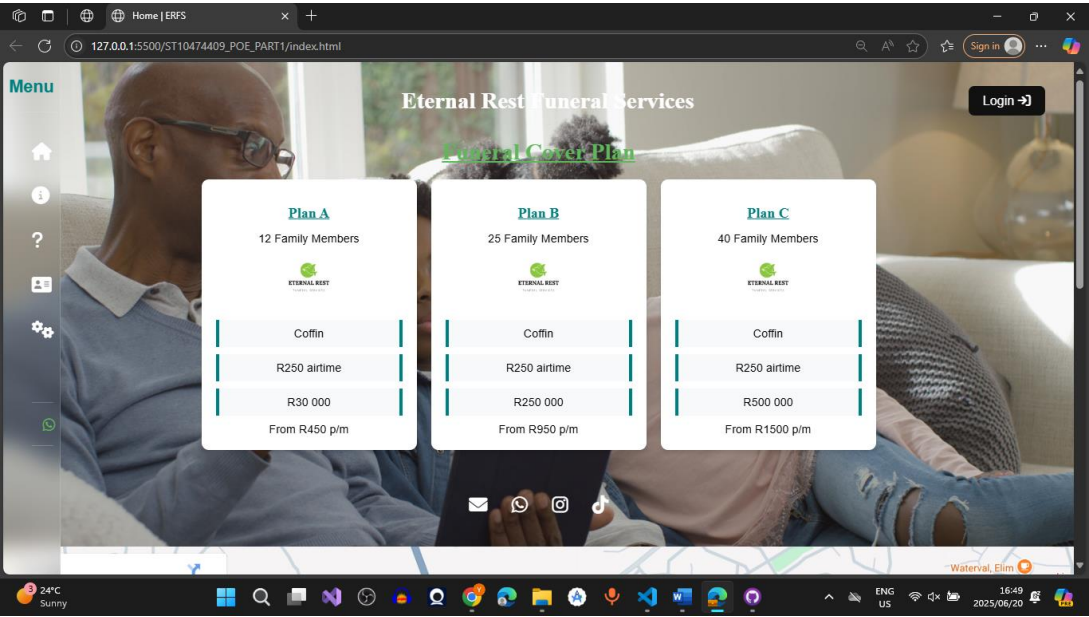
Home | ERFS

127.0.0.1:5500/ST10474409_POE_PART1/index.html

Sign in

Menu

Eternal Rest Funeral Services

Login

Funeral Cover Plan

Plan A

12 Family Members

ETERNAL REST

Coffin

R250 airtime

R30 000

From R450 p/m

Plan B

25 Family Members

ETERNAL REST

Coffin

R250 airtime

R250 000

From R950 p/m

Plan C

40 Family Members

ETERNAL REST

Coffin

R250 airtime

R500 000

From R1500 p/m

Waterval, Elim

24°C
Sunny

ENG
US

16:49
2025/06/20